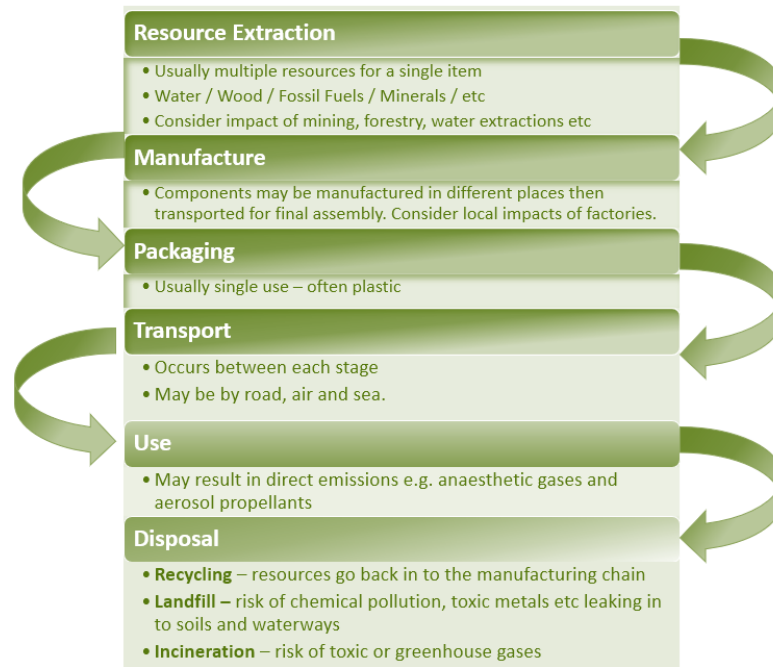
Resource Extraction

• Usually multiple resources for a single item
• Water / Wood / Fossil Fuels / Minerals / etc
• Consider impact of mining, forestry, water extractions etc

Manufacture

• Components may be manufactured in different places then transported for final assembly. Consider local impacts of factories.

Packaging

• Usually single use – often plastic

Transport

• Occurs between each stage
• May be by road, air and sea.

Use

• May result in direct emissions e.g. anaesthetic gases and aerosol propellants

Disposal

• Recycling – resources go back in to the manufacturing chain
• Landfill – risk of chemical pollution, toxic metals etc leaking in to soils and waterways
• Incineration – risk of toxic or greenhouse gases